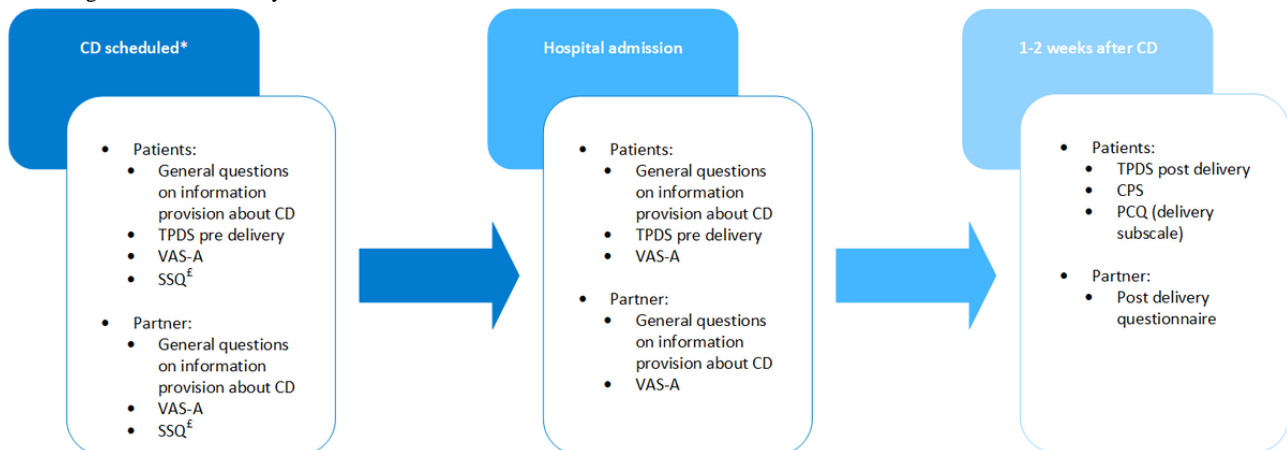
CD scheduled*

- Patients:
  - General questions on information provision about CD
  - TPDS pre delivery
  - VAS-A
  - SSQ$^{£}$
- Partner:
  - General questions on information provision about CD
  - VAS-A
  - SSQ$^{£}$

Hospital admission

- Patients:
  - General questions on information provision about CD
  - TPDS pre delivery
  - VAS-A
- Partner:
  - General questions on information provision about CD
  - VAS-A

1-2 weeks after CD

- Patients:
  - TPDS post delivery
  - CPS
  - PCQ (delivery subscale)
- Partner:
  - Post delivery questionnaire